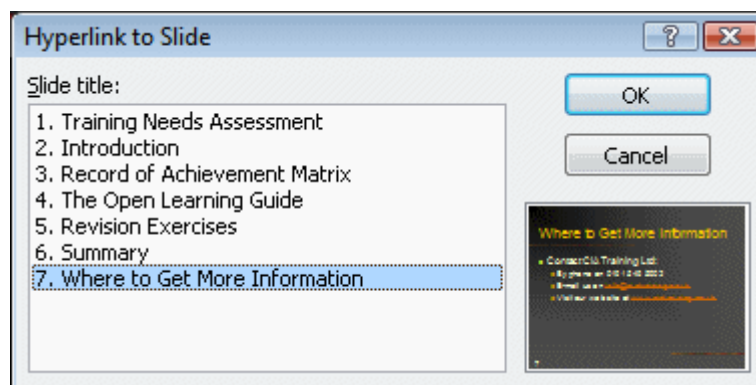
Hyperlink to Slide

?

Slide title:

1. Training Needs Assessment
2. Introduction
3. Record of Achievement Matrix
4. The Open Learning Guide
5. Revision Exercises
6. Summary
7. Where to Get More Information

OK

Cancel

Where to Get More Information

Contact CiA Training Ltd:
By phone on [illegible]
Email us on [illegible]
Visit our website at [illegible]

7